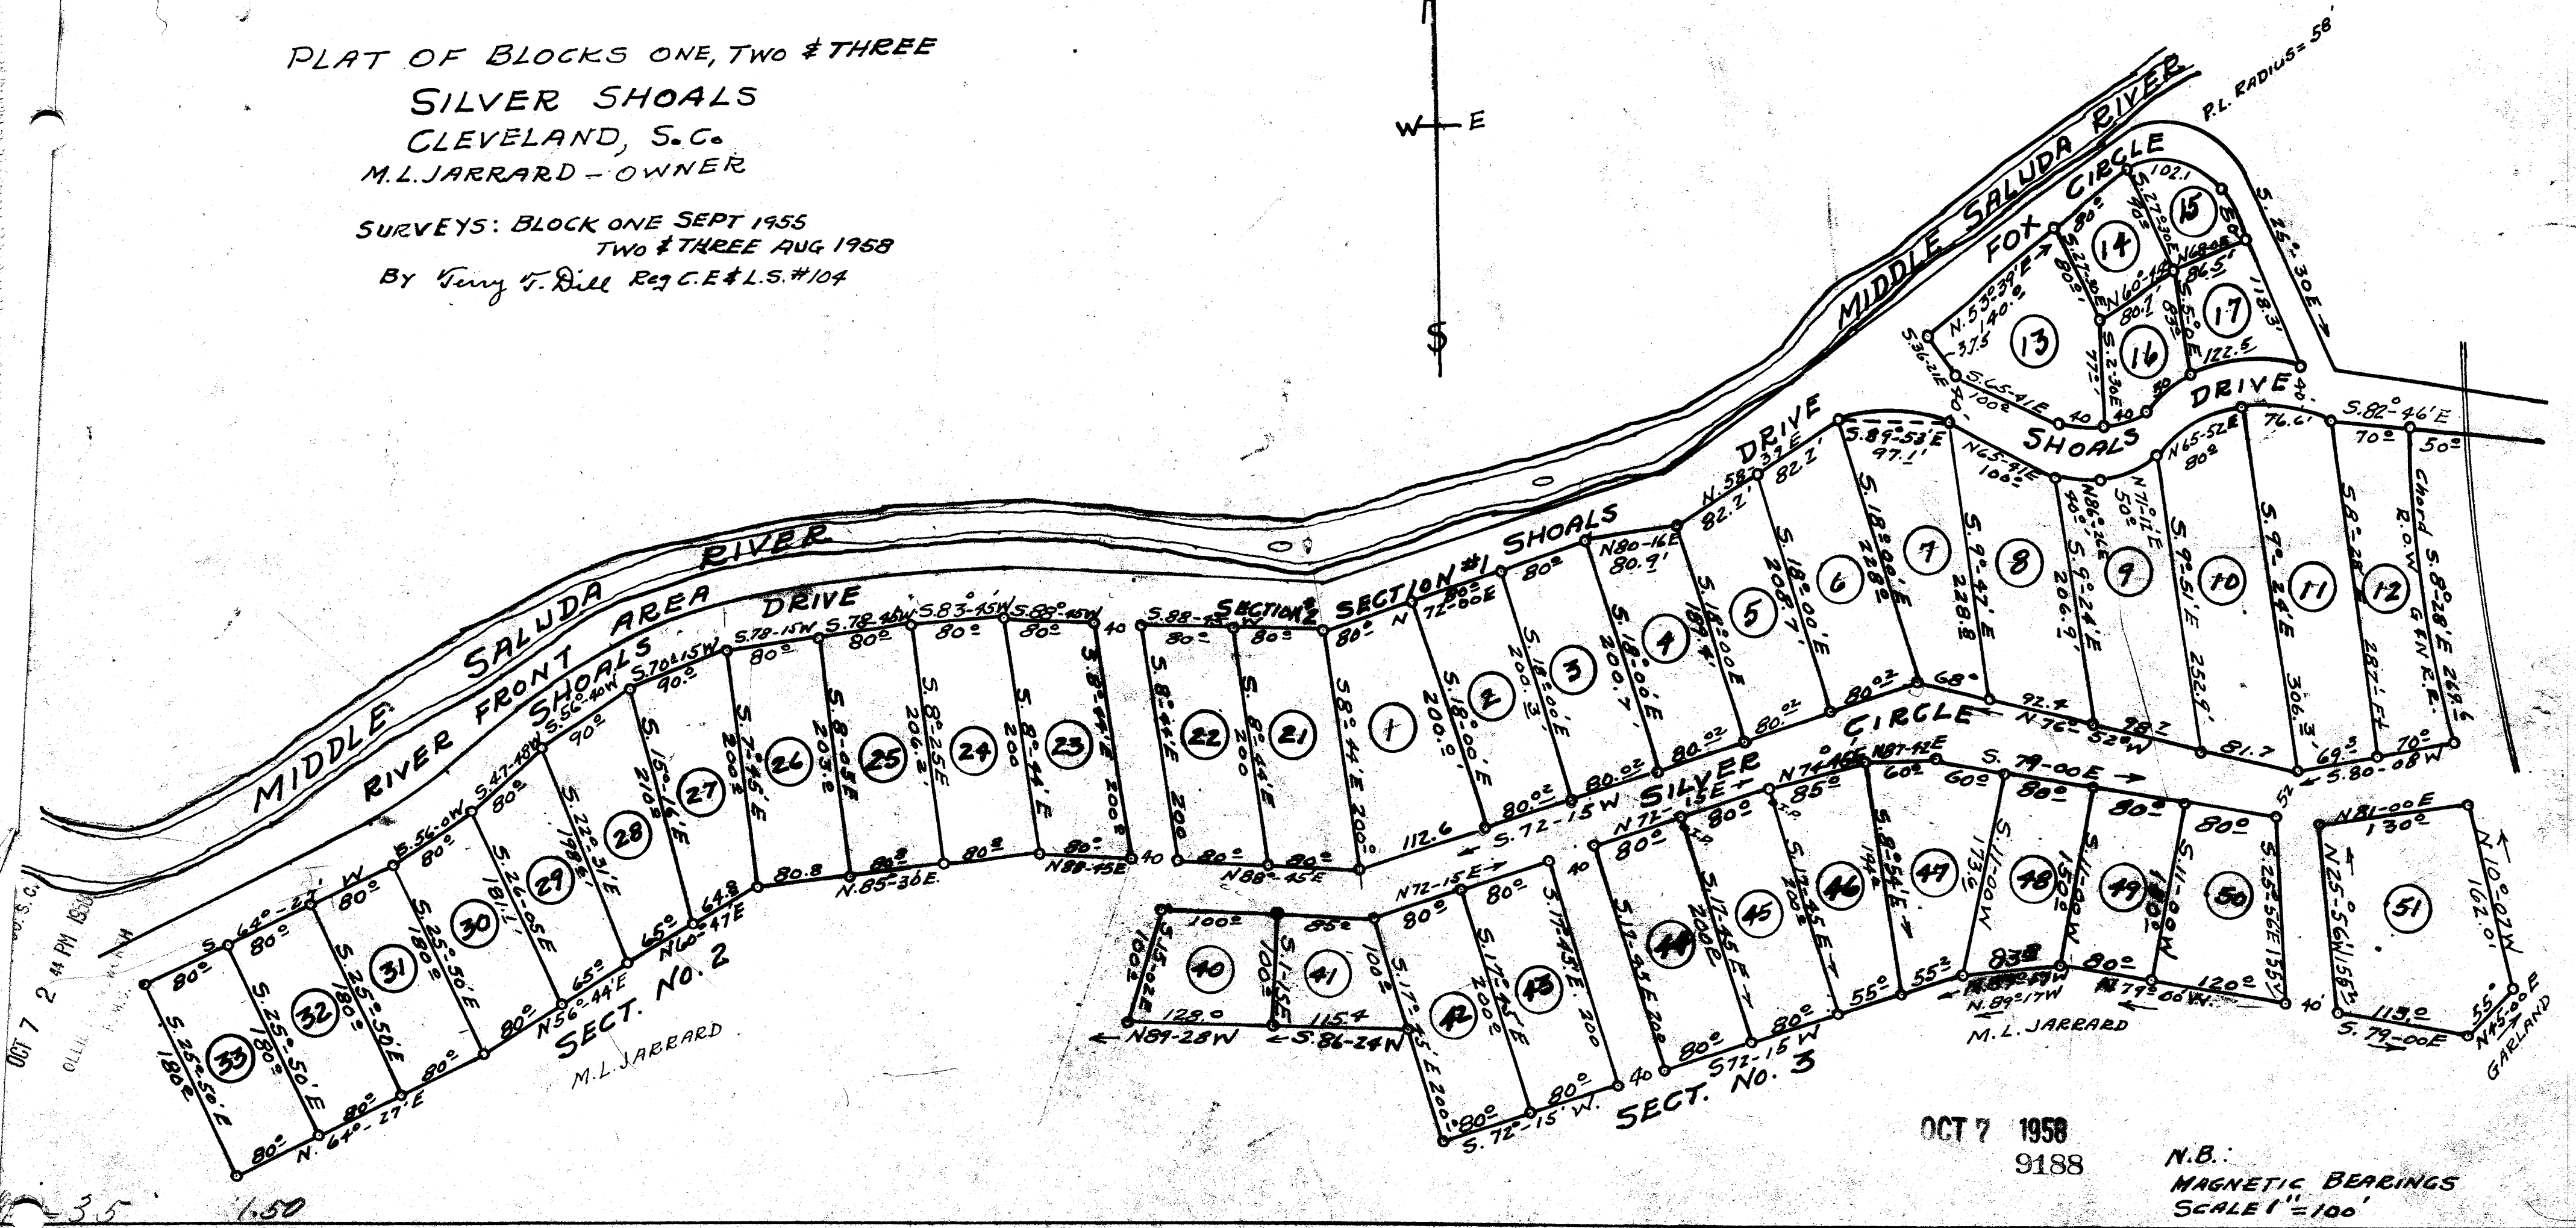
PLAT OF BLOCKS ONE, TWO & THREE
SILVER SHOALS
CLEVELAND, S. Co.
M.L. JARRARD - OWNER

SURVEYS: BLOCK ONE SEPT 1955
TWO & THREE AUG 1958
BY Terry T. Dill Reg C.E & L.S. #104

W E
S

MIDDLE SALUDA RIVER
P.L. RADIUS = 58'
FOX CIRCLE
SHOALS DRIVE
S. 82° 46' E
MIDDLE SALUDA RIVER
RIVER FRONT AREA
SHOALS DRIVE
SECTION #1 SHOALS DRIVE
SECTION #2
SILVER CIRCLE
SECT. NO. 2
SECT. NO. 3
M.L. JARRARD
M.L. JARRARD
GARLAND
R.O.W. GENERAL
S. 79-00 E
S. 72-15 W
N 89-28 W
S. 86-24 W
N. 64° 27' E
N 56° 44' E
N 85-30 E
N 88-45 E
N 72-15 E
N 81-00 E
N 45-00 E
S. 79-00 E

1 2 3 4 5 6 7 8 9 10 11 12 13 14 15 16 17 21 22 23 24 25 26 27 28 29 30 31 32 33 40 41 42 43 44 45 46 47 48 49 50 51

OCT 7 1958
9188

N.B.:
MAGNETIC BEARINGS
SCALE 1" = 100'

OCT 7 2 44 PM 1958
3.5
1.50